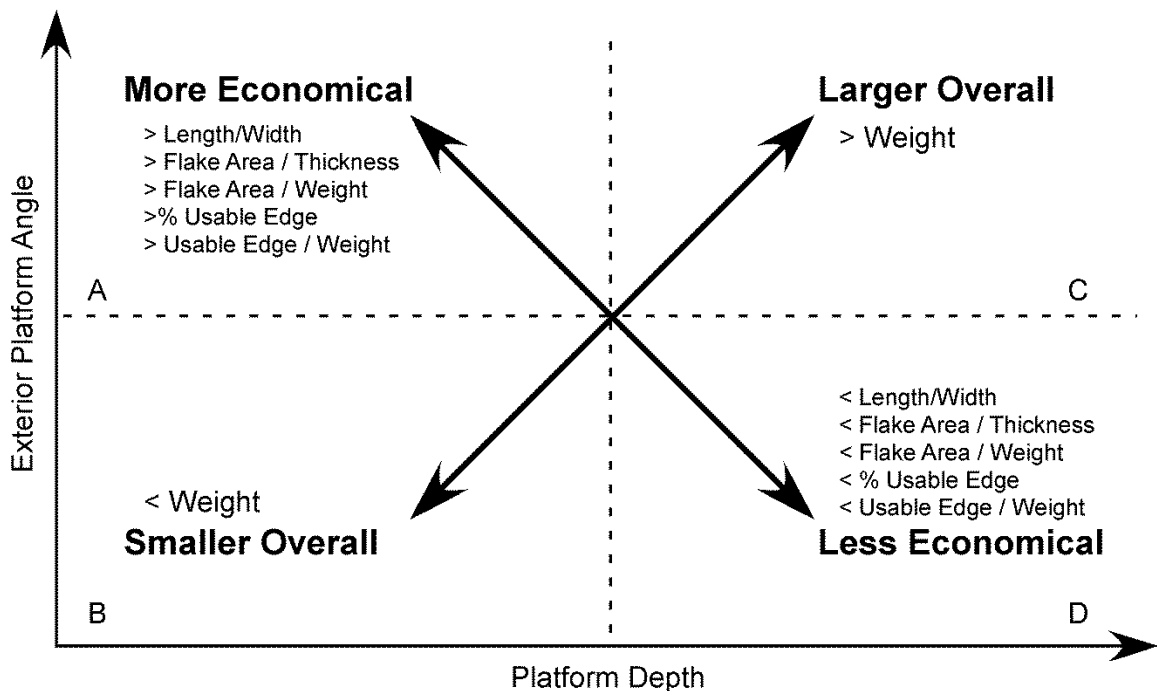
Exterior Platform Angle

More Economical
> Length/Width
> Flake Area / Thickness
> Flake Area / Weight
>% Usable Edge
> Usable Edge / Weight

Larger Overall
> Weight

A

C

< Length/Width
< Flake Area / Thickness
< Flake Area / Weight
< % Usable Edge
< Usable Edge / Weight

< Weight
Smaller Overall

Less Economical

B

D

Platform Depth